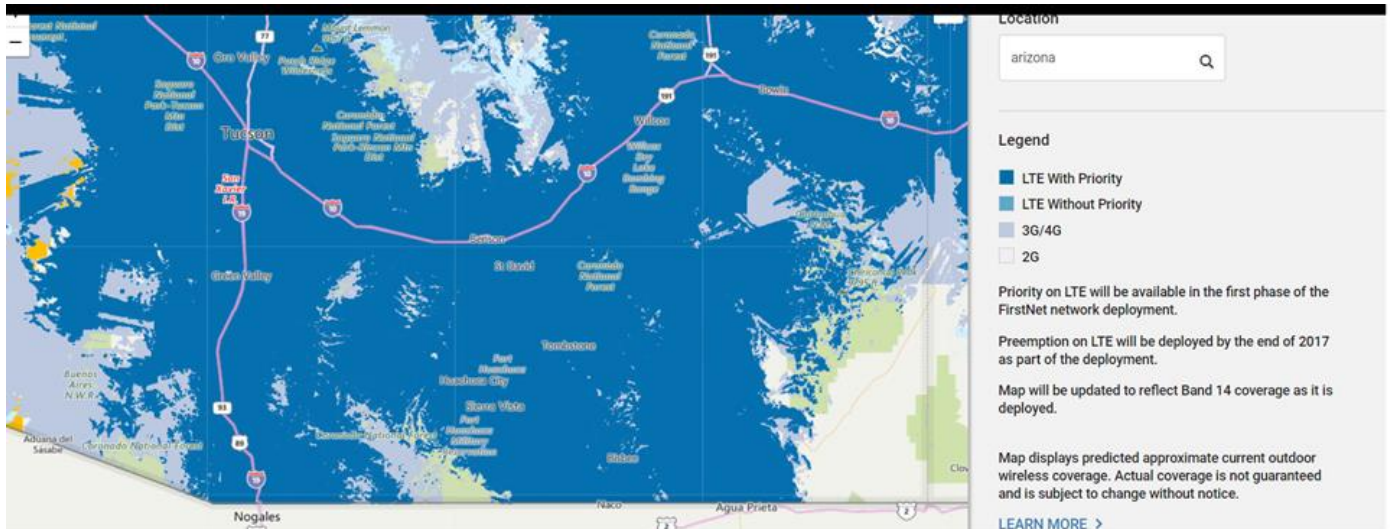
−

Oro Valley

Tucson

San Xavier I.R.

Green Valley

Buenos Aires N.W.R.

Aduana del Sásabe

Coronado National Forest

Nogales

Benson

St David

Tombstone

Fort Huachuca City

Sierra Vista

Bisbee

Willcox

Bowie

Naco

Agua Prieta

Clo

Location

arizona

Legend

LTE With Priority

LTE Without Priority

3G/4G

2G

Priority on LTE will be available in the first phase of the FirstNet network deployment.

Preemption on LTE will be deployed by the end of 2017 as part of the deployment.

Map will be updated to reflect Band 14 coverage as it is deployed.

Map displays predicted approximate current outdoor wireless coverage. Actual coverage is not guaranteed and is subject to change without notice.

LEARN MORE >